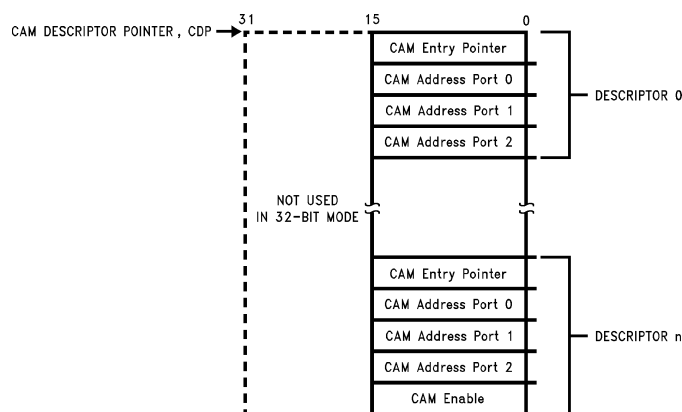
CAM DESCRIPTOR POINTER, CDP

31

15

0

CAM Entry Pointer

CAM Address Port 0

CAM Address Port 1

CAM Address Port 2

DESCRIPTOR 0

NOT USED IN 32-BIT MODE

CAM Entry Pointer

CAM Address Port 0

CAM Address Port 1

CAM Address Port 2

CAM Enable

DESCRIPTOR n